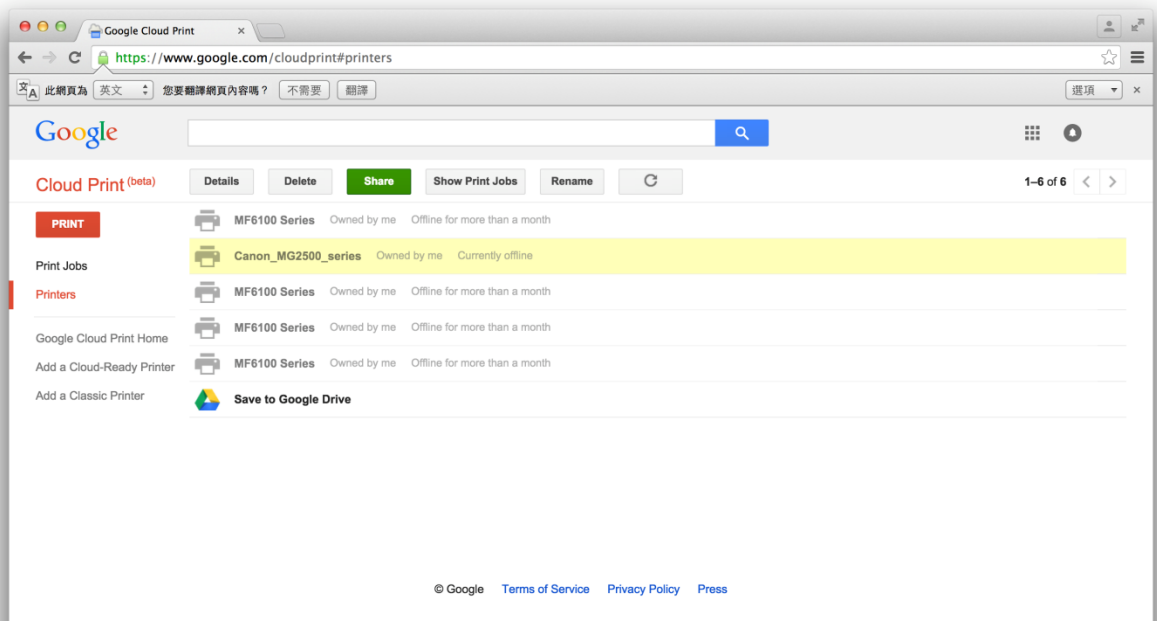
Google Cloud Print ×

https://www.google.com/cloudprint#printers

此網頁為 英文 您要翻譯網頁內容嗎？ 不需要 翻譯 選項 ×

Google

Cloud Print (beta)

Details Delete Share Show Print Jobs Rename

1–6 of 6

PRINT

Print Jobs

Printers

Google Cloud Print Home

Add a Cloud-Ready Printer

Add a Classic Printer

MF6100 Series Owned by me Offline for more than a month

Canon_MG2500_series Owned by me Currently offline

MF6100 Series Owned by me Offline for more than a month

MF6100 Series Owned by me Offline for more than a month

MF6100 Series Owned by me Offline for more than a month

Save to Google Drive

© Google Terms of Service Privacy Policy Press